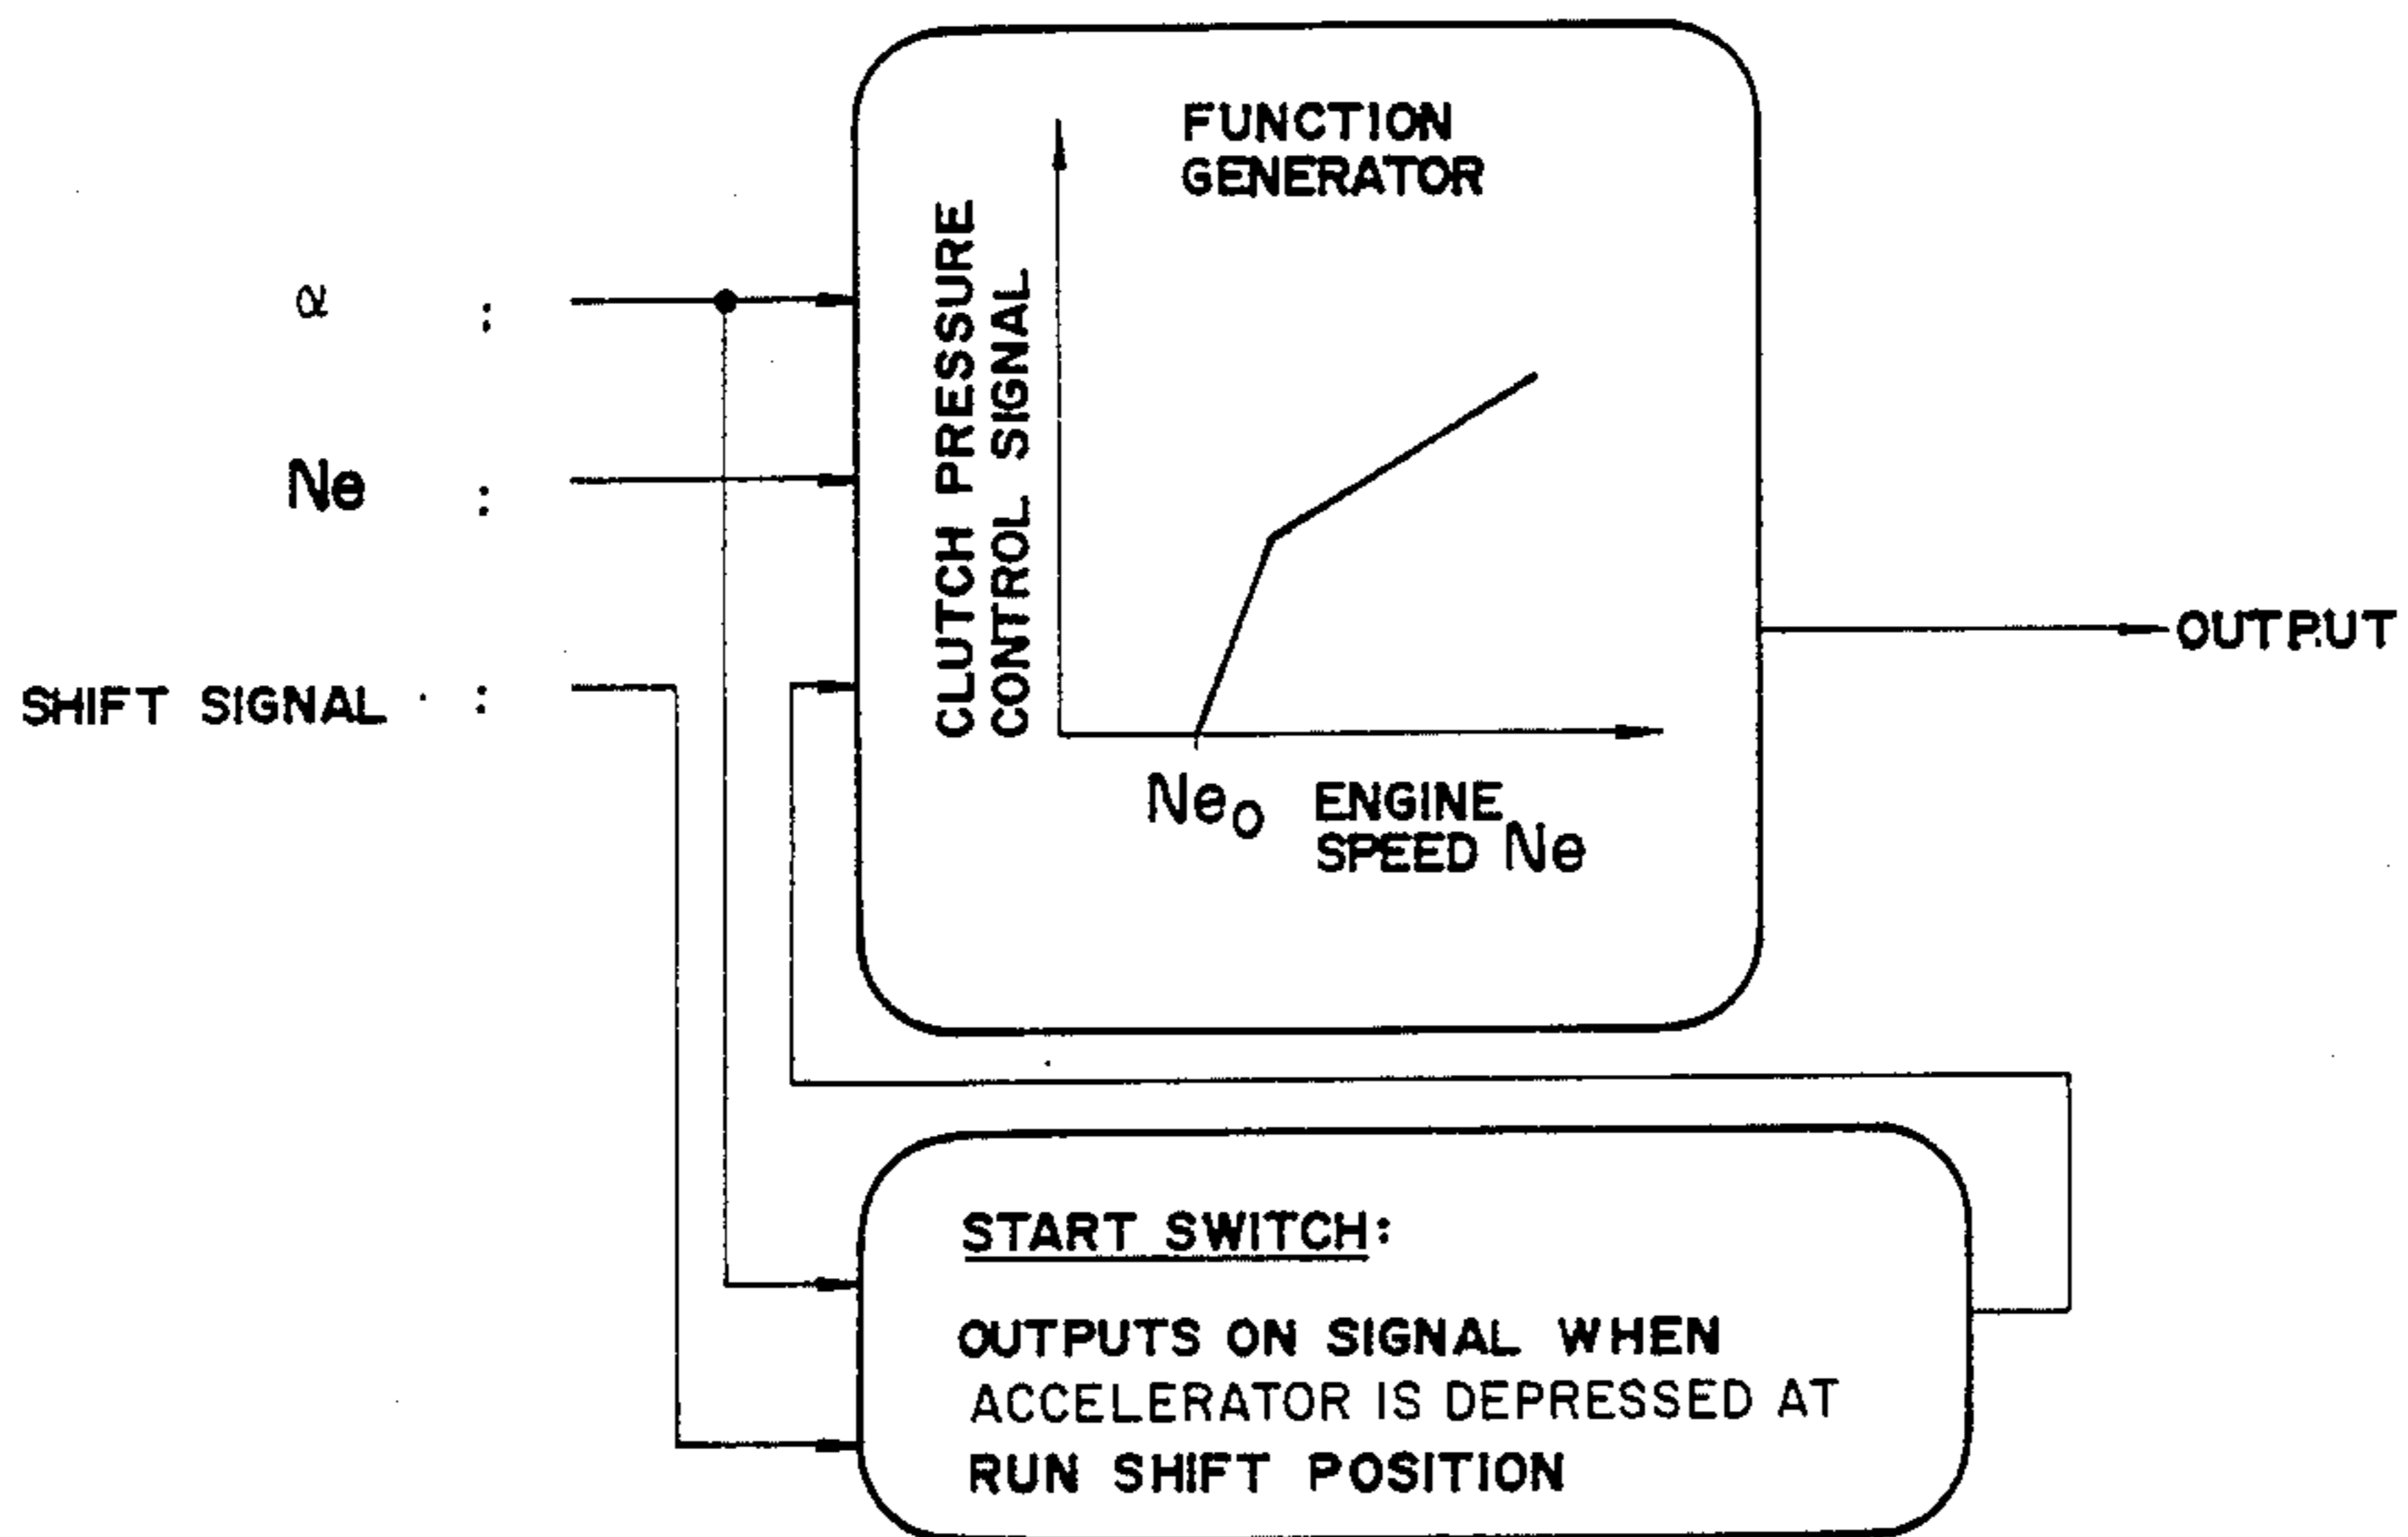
$\alpha$ :

Ne :

SHIFT SIGNAL :

FUNCTION GENERATOR

CLUTCH PRESSURE CONTROL SIGNAL

$Ne_0$ ENGINE SPEED Ne

OUTPUT

START SWITCH:

OUTPUTS ON SIGNAL WHEN ACCELERATOR IS DEPRESSED AT RUN SHIFT POSITION